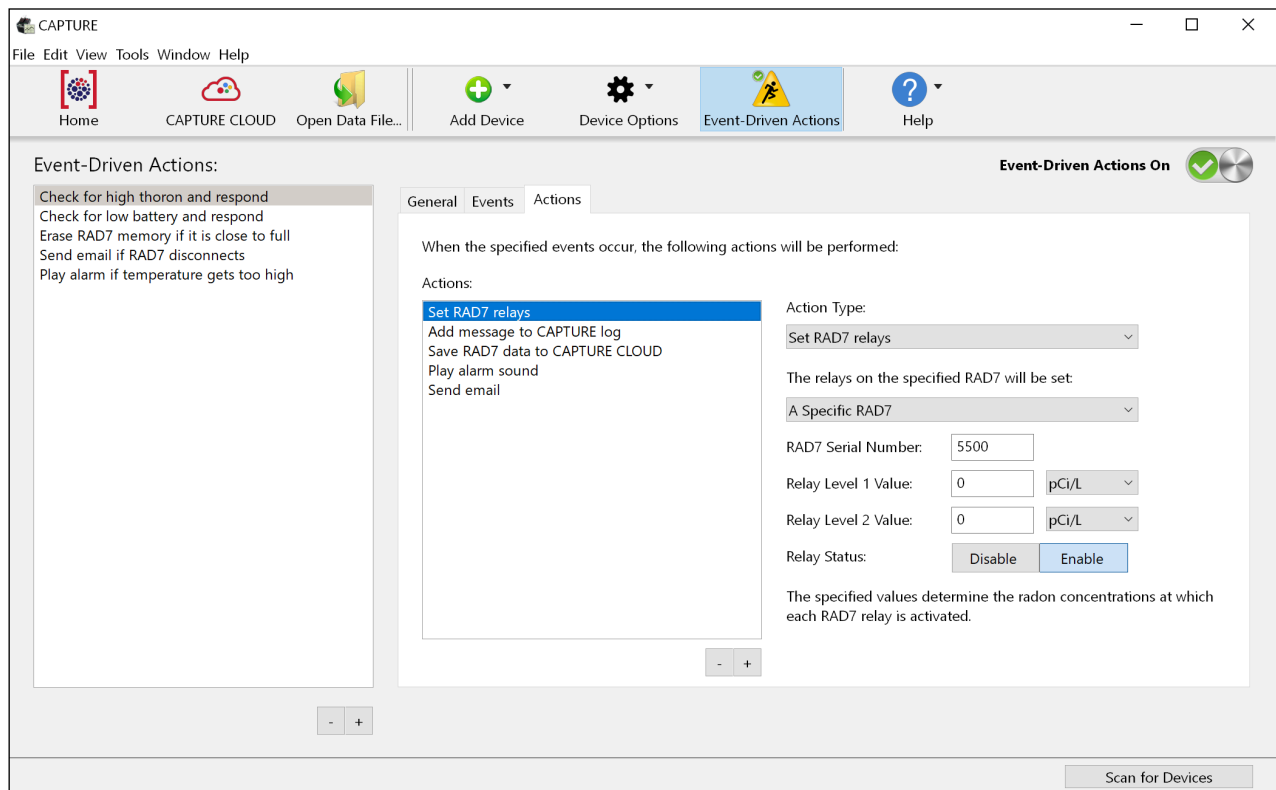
CAPTURE

File Edit View Tools Window Help

Home CAPTURE CLOUD Open Data File... Add Device Device Options Event-Driven Actions Help

Event-Driven Actions:

Event-Driven Actions On

Check for high thoron and respond
Check for low battery and respond
Erase RAD7 memory if it is close to full
Send email if RAD7 disconnects
Play alarm if temperature gets too high

General Events Actions

When the specified events occur, the following actions will be performed:

Actions:

Set RAD7 relays
Add message to CAPTURE log
Save RAD7 data to CAPTURE CLOUD
Play alarm sound
Send email

Action Type:
Set RAD7 relays

The relays on the specified RAD7 will be set:
A Specific RAD7

RAD7 Serial Number: 5500
Relay Level 1 Value: 0 pCi/L
Relay Level 2 Value: 0 pCi/L
Relay Status: Disable Enable

The specified values determine the radon concentrations at which each RAD7 relay is activated.

- +

- +

Scan for Devices